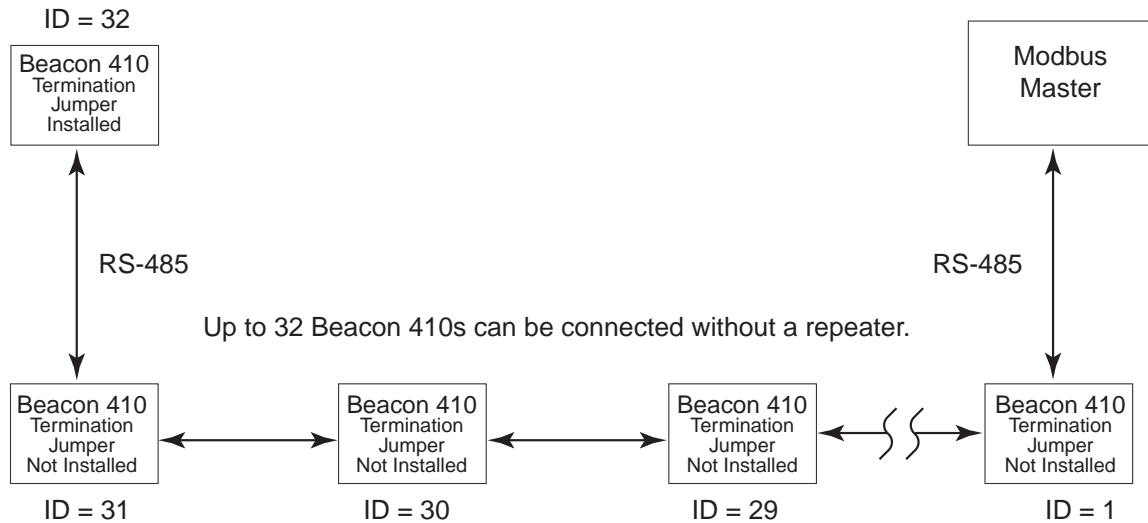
ID = 32

Beacon 410
Termination
Jumper
Installed

Modbus
Master

RS-485

RS-485

Up to 32 Beacon 410s can be connected without a repeater.

Beacon 410
Termination
Jumper
Not Installed

Beacon 410
Termination
Jumper
Not Installed

Beacon 410
Termination
Jumper
Not Installed

Beacon 410
Termination
Jumper
Not Installed

ID = 31

ID = 30

ID = 29

ID = 1